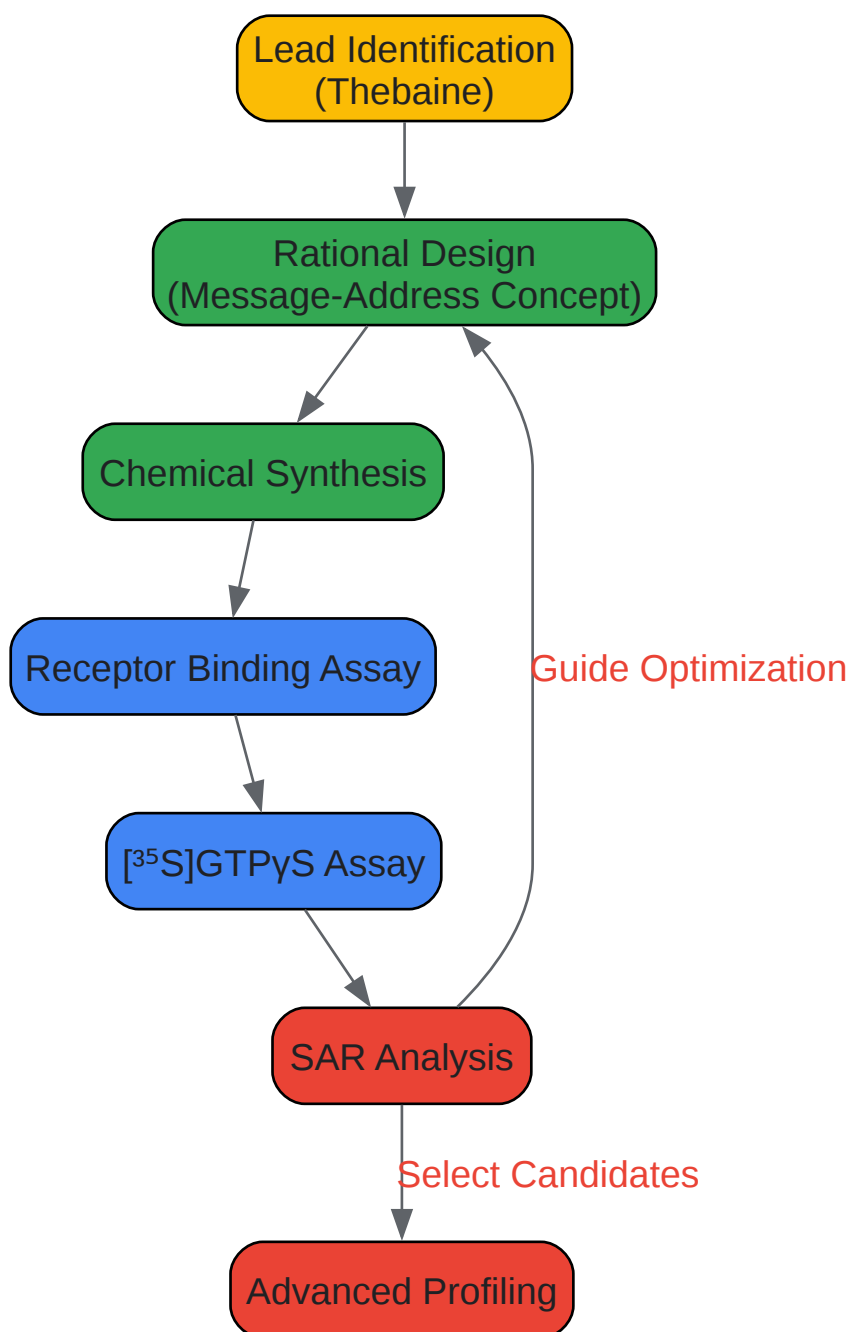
Lead Identification
(Thebaine)

Rational Design
(Message-Address Concept)

Chemical Synthesis

Receptor Binding Assay

[$^{35}$S]GTPγS Assay

SAR Analysis

Guide Optimization

Select Candidates

Advanced Profiling